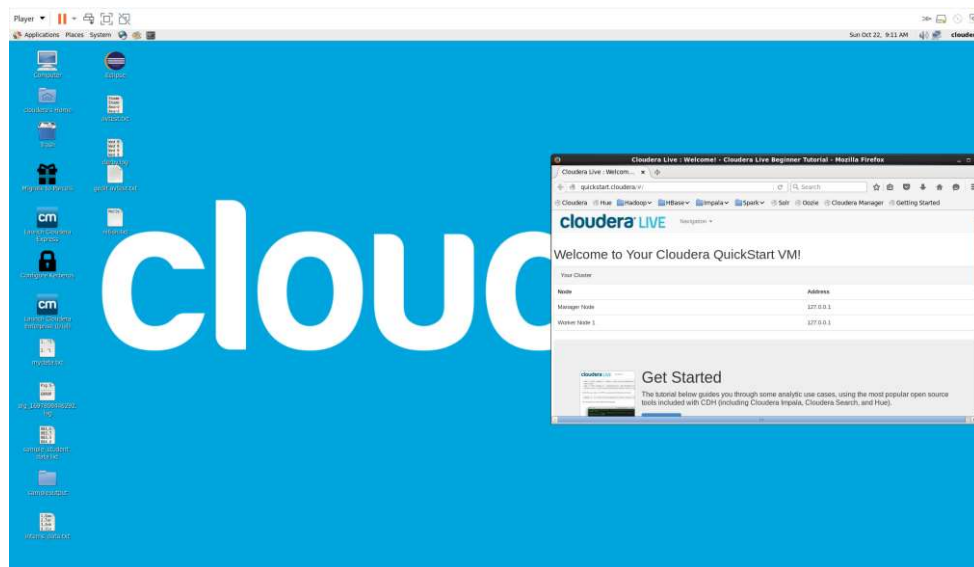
Player ▾

Applications Places System

Sun Oct 22, 9:11 AM

clouder

Computer

cloudera's Home

Trash

Migrate to Parcels

Launch Cloudera Express

Configure Kerberos

Launch Cloudera Enterprise (trial)

mydata.txt

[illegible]

sample student data.txt

sample output

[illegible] data.txt

Eclipse

output.txt

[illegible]

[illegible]

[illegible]

cloud

Cloudera Live : Welcome! - Cloudera Live Beginner Tutorial - Mozilla Firefox

Cloudera Live : Welcom... ×

quickstart.cloudera/

Search

Cloudera Hue Hadoop HBase Impala Spark Solr Oozie Cloudera Manager Getting Started

cloudera LIVE

Navigation

Welcome to Your Cloudera QuickStart VM!

Your Cluster

| Node | Address |
|---|---|
| Manager Node | 127.0.0.1 |
| Worker Node 1 | 127.0.0.1 |

Get Started

The tutorial below guides you through some analytic use cases, using the most popular open source tools included with CDH (including Cloudera Impala, Cloudera Search, and Hue).